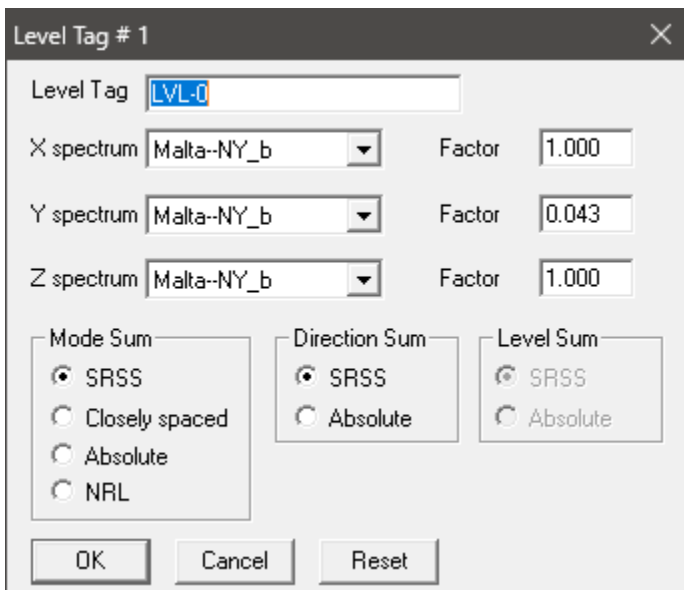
Level Tag # 1

Level Tag LVL-0

X spectrum Malta--NY_b Factor 1.000

Y spectrum Malta--NY_b Factor 0.043

Z spectrum Malta--NY_b Factor 1.000

Mode Sum
SRSS
Closely spaced
Absolute
NRL

Direction Sum
SRSS
Absolute

Level Sum
SRSS
Absolute

OK Cancel Reset